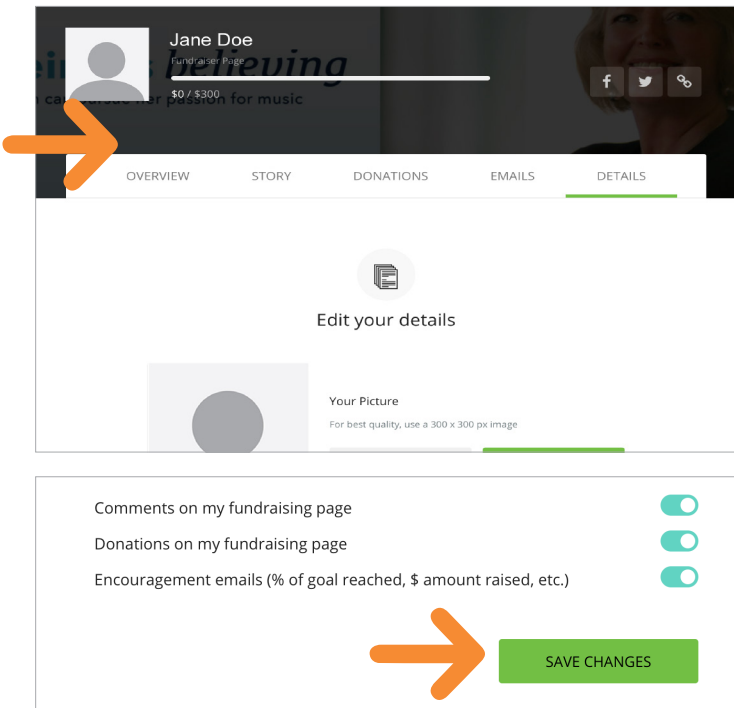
Jane Doe
Fundraiser Page
$0 / $300

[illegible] believing
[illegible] her passion for music

OVERVIEW STORY DONATIONS EMAILS DETAILS

Edit your details

Your Picture
For best quality, use a 300 x 300 px image

Comments on my fundraising page
Donations on my fundraising page
Encouragement emails (% of goal reached, $ amount raised, etc.)

SAVE CHANGES